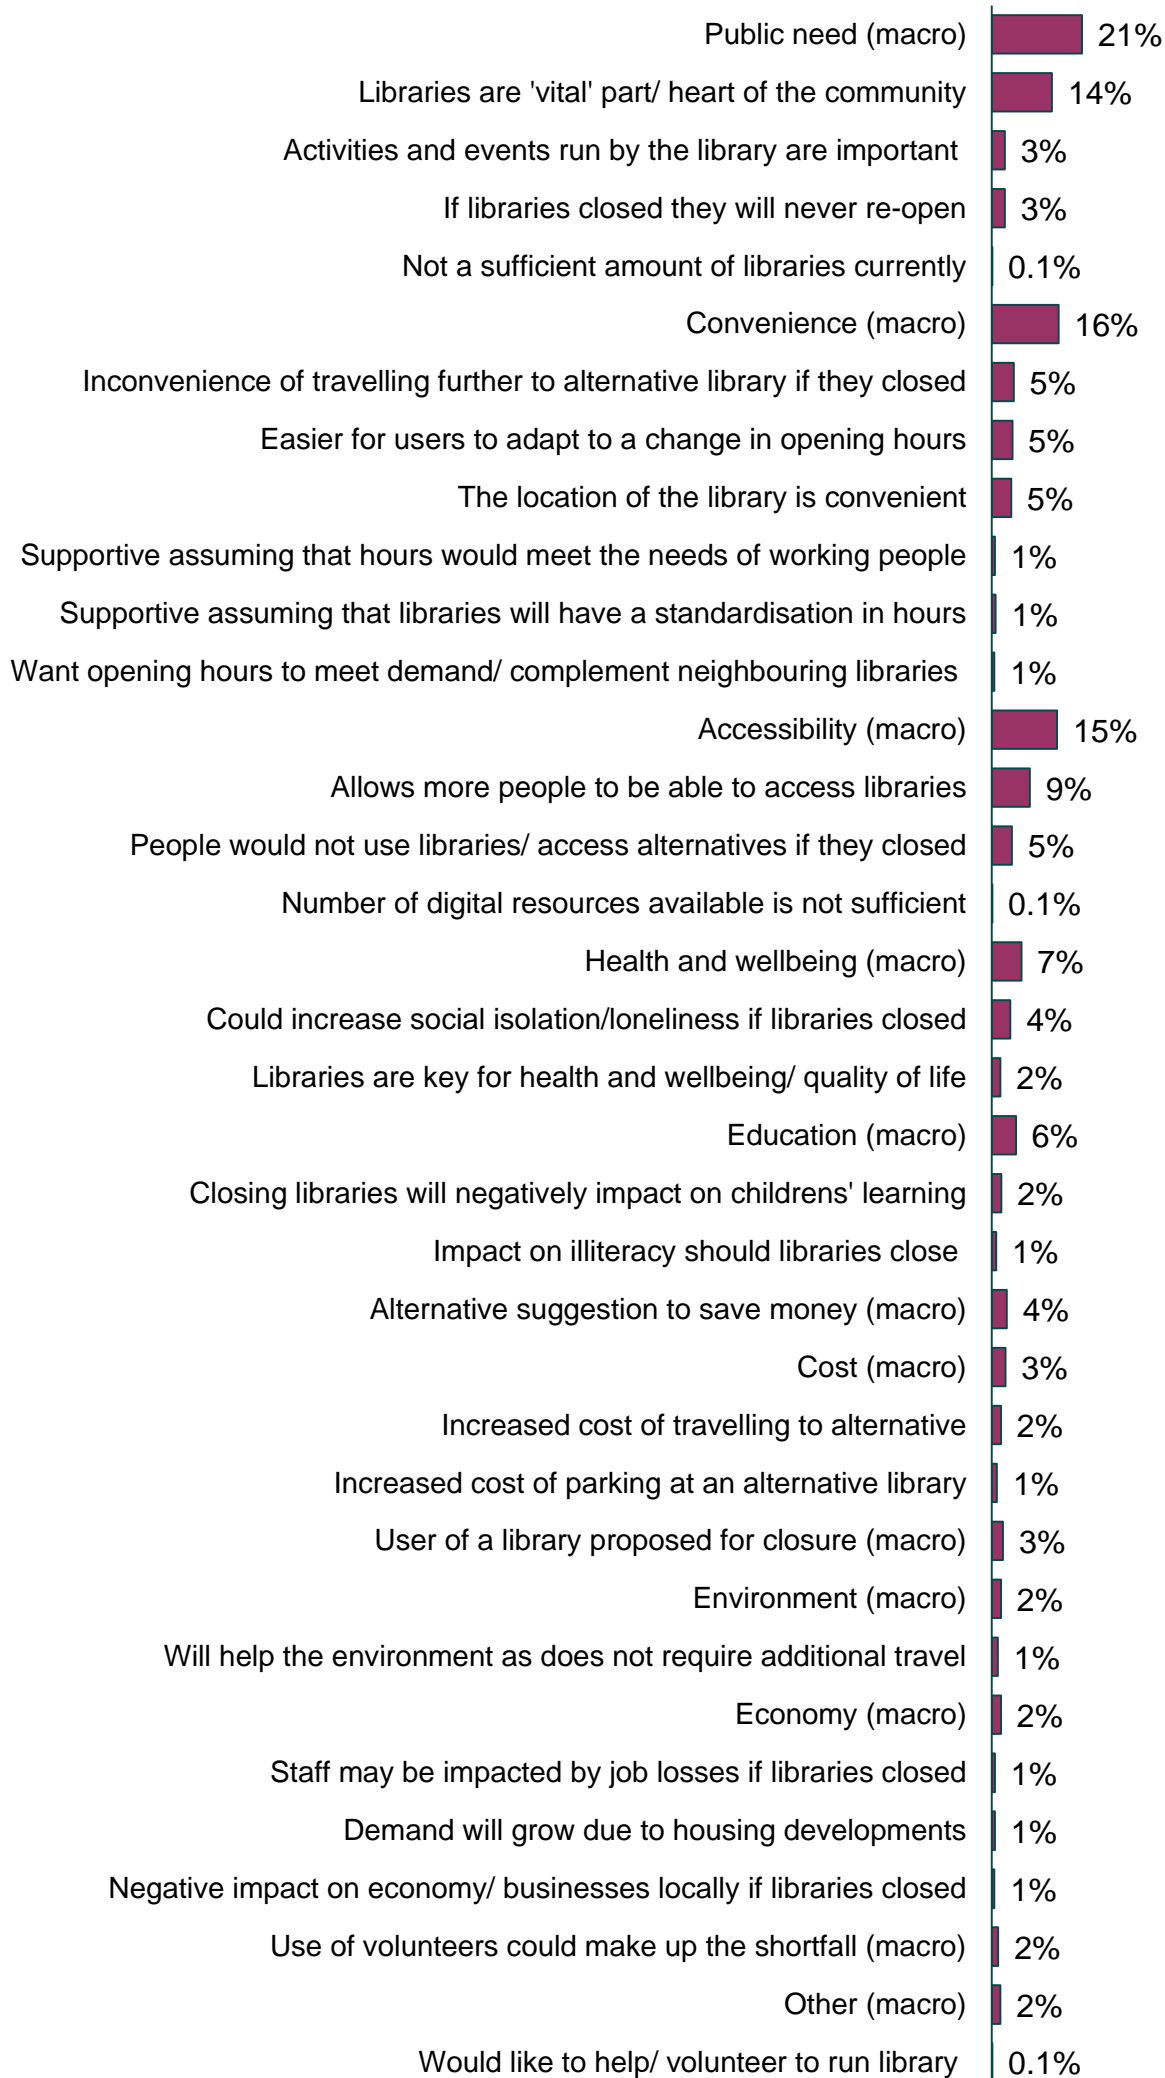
Public need (macro) 21%
Libraries are 'vital' part/ heart of the community 14%
Activities and events run by the library are important 3%
If libraries closed they will never re-open 3%
Not a sufficient amount of libraries currently 0.1%
Convenience (macro) 16%
Inconvenience of travelling further to alternative library if they closed 5%
Easier for users to adapt to a change in opening hours 5%
The location of the library is convenient 5%
Supportive assuming that hours would meet the needs of working people 1%
Supportive assuming that libraries will have a standardisation in hours 1%
Want opening hours to meet demand/ complement neighbouring libraries 1%
Accessibility (macro) 15%
Allows more people to be able to access libraries 9%
People would not use libraries/ access alternatives if they closed 5%
Number of digital resources available is not sufficient 0.1%
Health and wellbeing (macro) 7%
Could increase social isolation/loneliness if libraries closed 4%
Libraries are key for health and wellbeing/ quality of life 2%
Education (macro) 6%
Closing libraries will negatively impact on childrens' learning 2%
Impact on illiteracy should libraries close 1%
Alternative suggestion to save money (macro) 4%
Cost (macro) 3%
Increased cost of travelling to alternative 2%
Increased cost of parking at an alternative library 1%
User of a library proposed for closure (macro) 3%
Environment (macro) 2%
Will help the environment as does not require additional travel 1%
Economy (macro) 2%
Staff may be impacted by job losses if libraries closed 1%
Demand will grow due to housing developments 1%
Negative impact on economy/ businesses locally if libraries closed 1%
Use of volunteers could make up the shortfall (macro) 2%
Other (macro) 2%
Would like to help/ volunteer to run library 0.1%